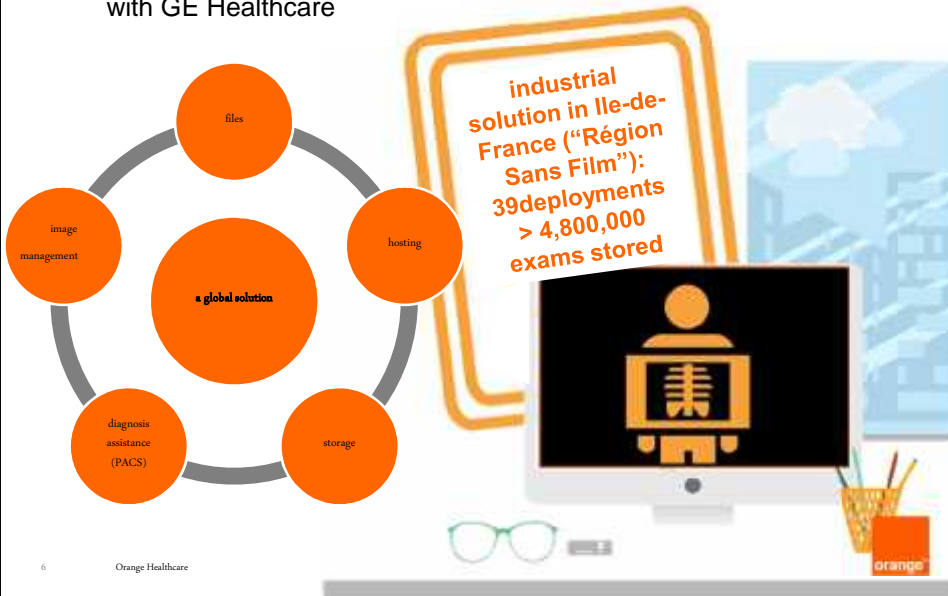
with GE Healthcare

files

hosting

storage

diagnosis assistance (PACS)

image management

a global solution

industrial solution in Ile-de-France ("Région Sans Film"): 39deployments > 4,800,000 exams stored

6

Orange Healthcare

orange